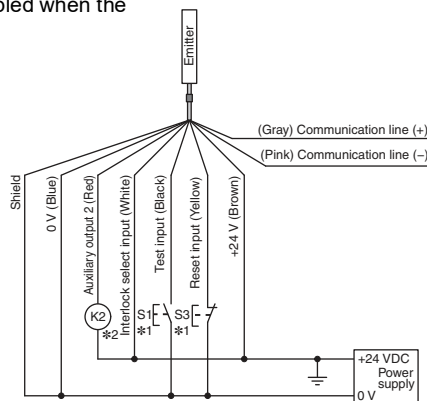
bled when the

Emitter

(Gray) Communication line (+)

(Pink) Communication line (−)

Shield

0 V (Blue)

Auxiliary output 2 (Red)

Interlock select input (White)

Test input (Black)

Reset input (Yellow)

+24 V (Brown)

K2

*2

S1

*1

S3

*1

+24 VDC

Power supply

0 V